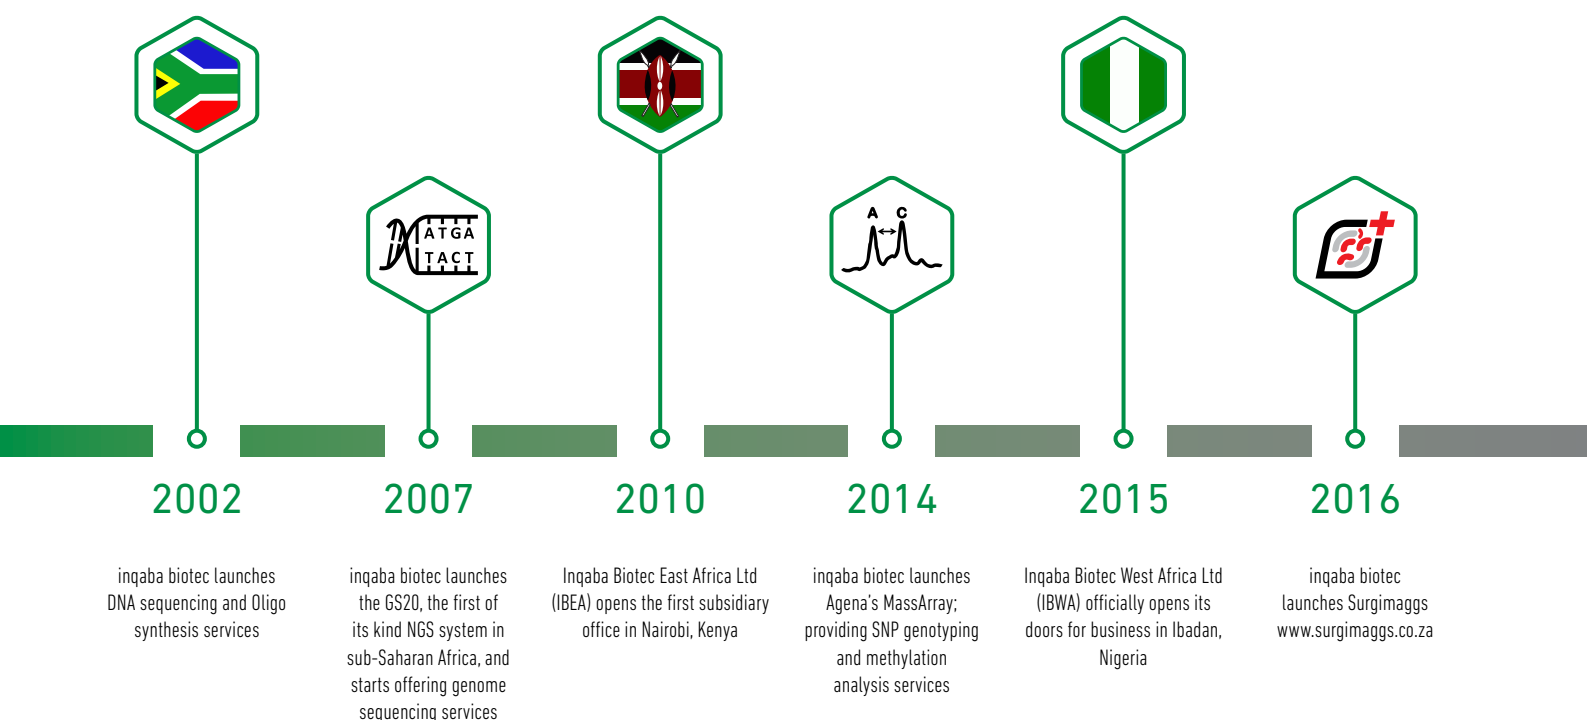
ATGA
TACT

A C

2002

inqaba biotec launches DNA sequencing and Oligo synthesis services

2007

inqaba biotec launches the GS20, the first of its kind NGS system in sub-Saharan Africa, and starts offering genome sequencing services

2010

Inqaba Biotec East Africa Ltd (IBEA) opens the first subsidiary office in Nairobi, Kenya

2014

inqaba biotec launches Agena's MassArray; providing SNP genotyping and methylation analysis services

2015

Inqaba Biotec West Africa Ltd (IBWA) officially opens its doors for business in Ibadan, Nigeria

2016

inqaba biotec launches Surgimaggs www.surgimaggs.co.za